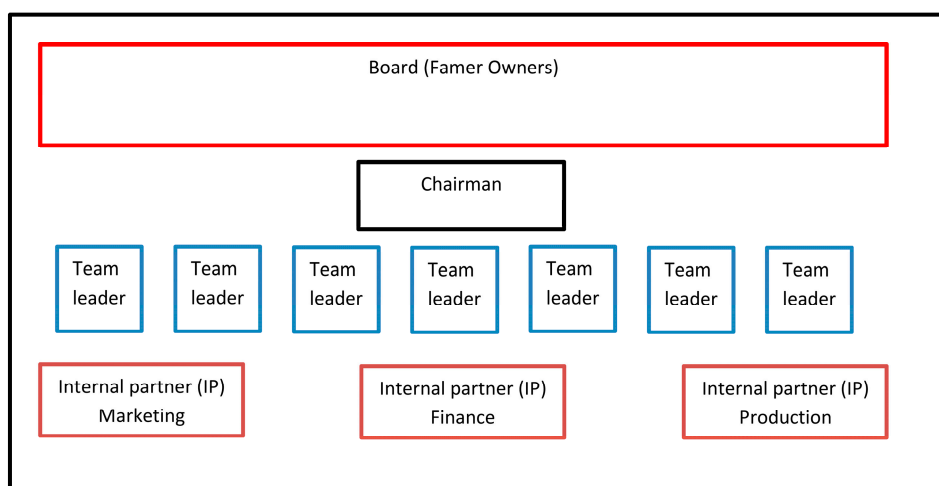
Board (Famer Owners)

Chairman

Team leader

Team leader

Team leader

Team leader

Team leader

Team leader

Team leader

Internal partner (IP) Marketing

Internal partner (IP) Finance

Internal partner (IP) Production